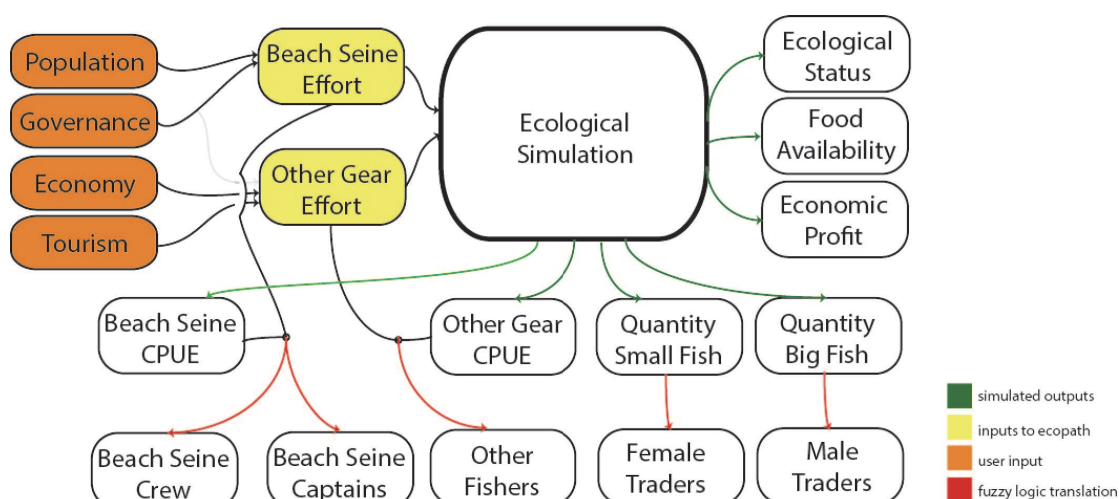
Population

Governance

Economy

Tourism

Beach Seine Effort

Other Gear Effort

Ecological Simulation

Ecological Status

Food Availability

Economic Profit

Beach Seine CPUE

Other Gear CPUE

Quantity Small Fish

Quantity Big Fish

Beach Seine Crew

Beach Seine Captains

Other Fishers

Female Traders

Male Traders

simulated outputs

inputs to ecopath

user input

fuzzy logic translation